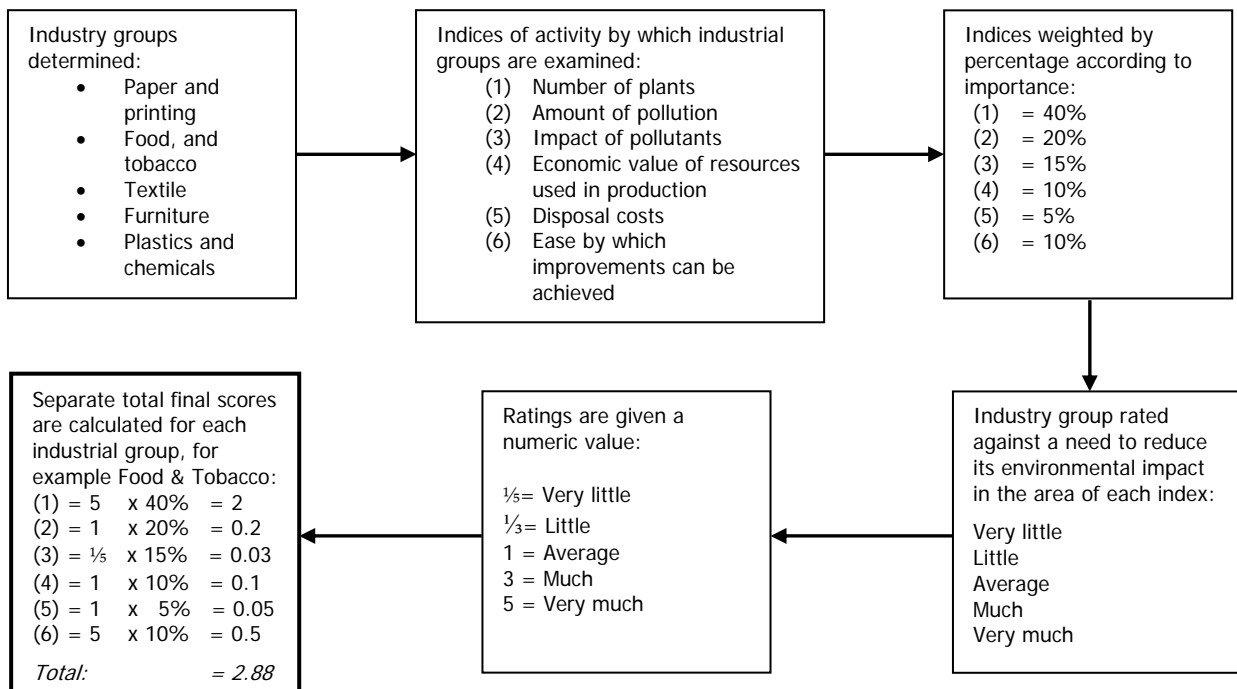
Industry groups determined:
• Paper and printing
• Food, and tobacco
• Textile
• Furniture
• Plastics and chemicals

Indices of activity by which industrial groups are examined:
(1) Number of plants
(2) Amount of pollution
(3) Impact of pollutants
(4) Economic value of resources used in production
(5) Disposal costs
(6) Ease by which improvements can be achieved

Indices weighted by percentage according to importance:
(1) = 40%
(2) = 20%
(3) = 15%
(4) = 10%
(5) = 5%
(6) = 10%

Industry group rated against a need to reduce its environmental impact in the area of each index:

Very little
Little
Average
Much
Very much

Ratings are given a numeric value:

$\frac{1}{5}$= Very little
$\frac{1}{3}$= Little
1 = Average
3 = Much
5 = Very much

Separate total final scores are calculated for each industrial group, for example Food & Tobacco:
(1) = 5 x 40% = 2
(2) = 1 x 20% = 0.2
(3) = $\frac{1}{5}$ x 15% = 0.03
(4) = 1 x 10% = 0.1
(5) = 1 x 5% = 0.05
(6) = 5 x 10% = 0.5

Total: = 2.88